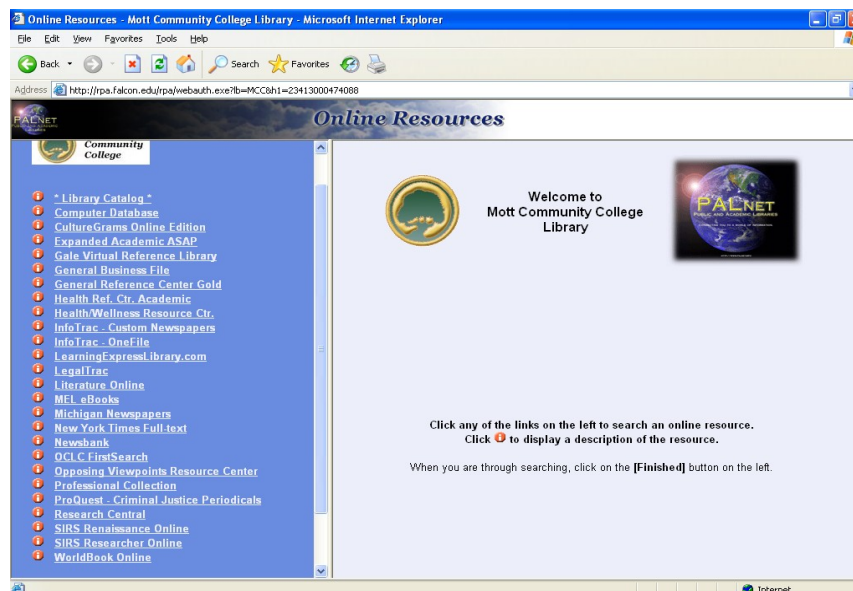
Online Resources - Mott Community College Library - Microsoft Internet Explorer

File Edit View Favorites Tools Help

Back Search Favorites

Address http://rpa.falcon.edu/rpa/webauth.exe?lb=MCC&h1=23413000474088

PALNET

Online Resources

Community College

* Library Catalog *
Computer Database
CultureGrams Online Edition
Expanded Academic ASAP
Gale Virtual Reference Library
General Business File
General Reference Center Gold
Health Ref. Ctr. Academic
Health/Wellness Resource Ctr.
InfoTrac - Custom Newspapers
InfoTrac - OneFile
LearningExpressLibrary.com
LegalTrac
Literature Online
MEL eBooks
Michigan Newspapers
New York Times Full-text
Newsbank
OCLC FirstSearch
Opposing Viewpoints Resource Center
Professional Collection
ProQuest - Criminal Justice Periodicals
Research Central
SIRS Renaissance Online
SIRS Researcher Online
WorldBook Online

Welcome to
Mott Community College
Library

PALNET
PUBLIC AND ACADEMIC LIBRARIES

Click any of the links on the left to search an online resource.
Click to display a description of the resource.

When you are through searching, click on the [Finished] button on the left.

Internet